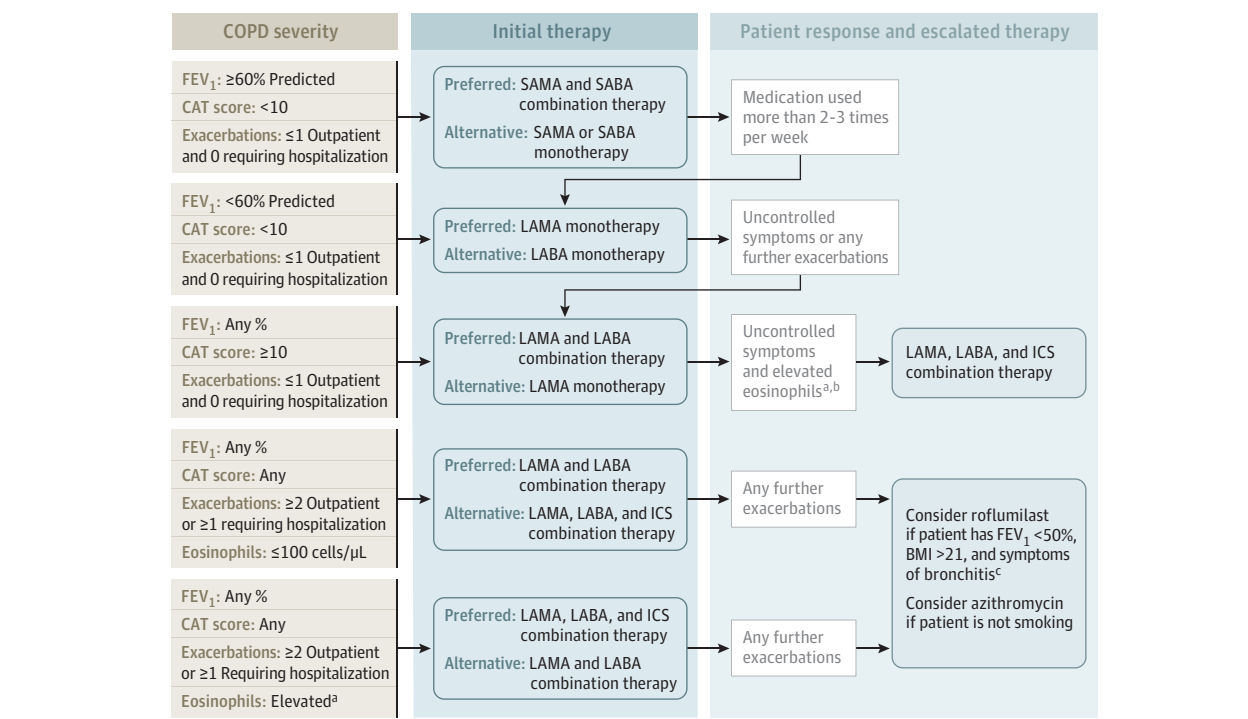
COPD severity

Initial therapy

Patient response and escalated therapy

FEV$_1$: ≥60% Predicted
CAT score: <10
Exacerbations: ≤1 Outpatient and 0 requiring hospitalization

Preferred: SAMA and SABA combination therapy
Alternative: SAMA or SABA monotherapy

Medication used more than 2-3 times per week

FEV$_1$: <60% Predicted
CAT score: <10
Exacerbations: ≤1 Outpatient and 0 requiring hospitalization

Preferred: LAMA monotherapy
Alternative: LABA monotherapy

Uncontrolled symptoms or any further exacerbations

FEV$_1$: Any %
CAT score: ≥10
Exacerbations: ≤1 Outpatient and 0 requiring hospitalization

Preferred: LAMA and LABA combination therapy
Alternative: LAMA monotherapy

Uncontrolled symptoms and elevated eosinophils$^{a,b}$

LAMA, LABA, and ICS combination therapy

FEV$_1$: Any %
CAT score: Any
Exacerbations: ≥2 Outpatient or ≥1 requiring hospitalization
Eosinophils: ≤100 cells/μL

Preferred: LAMA and LABA combination therapy
Alternative: LAMA, LABA, and ICS combination therapy

Any further exacerbations

Consider roflumilast if patient has FEV$_1$ <50%, BMI >21, and symptoms of bronchitis$^c$

Consider azithromycin if patient is not smoking

FEV$_1$: Any %
CAT score: Any
Exacerbations: ≥2 Outpatient or ≥1 Requiring hospitalization
Eosinophils: Elevated$^a$

Preferred: LAMA, LABA, and ICS combination therapy
Alternative: LAMA and LABA combination therapy

Any further exacerbations